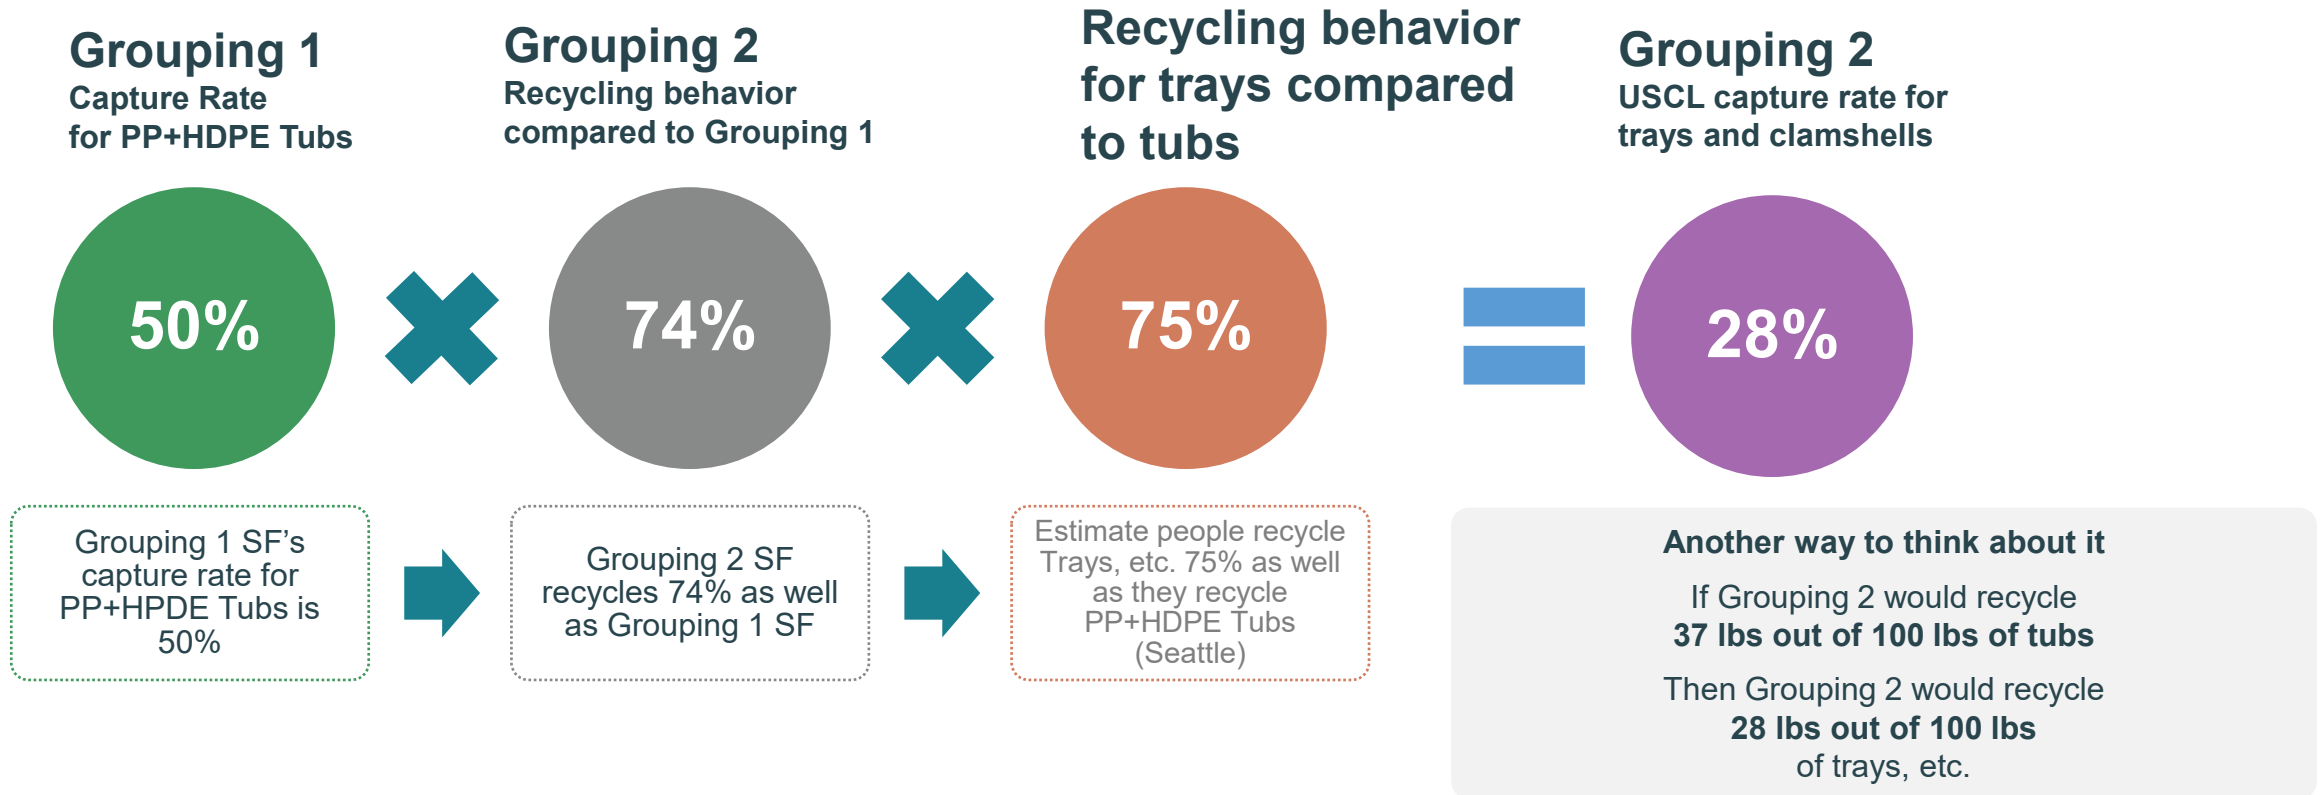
Grouping 1
Capture Rate for PP+HDPE Tubs

Grouping 2
Recycling behavior compared to Grouping 1

Recycling behavior for trays compared to tubs

Grouping 2
USCL capture rate for trays and clamshells

50%

74%

75%

28%

Grouping 1 SF's capture rate for PP+HPDE Tubs is 50%

Grouping 2 SF recycles 74% as well as Grouping 1 SF

Estimate people recycle Trays, etc. 75% as well as they recycle PP+HDPE Tubs (Seattle)

Another way to think about it

If Grouping 2 would recycle
**37 lbs out of 100 lbs of tubs**

Then Grouping 2 would recycle
**28 lbs out of 100 lbs**
of trays, etc.